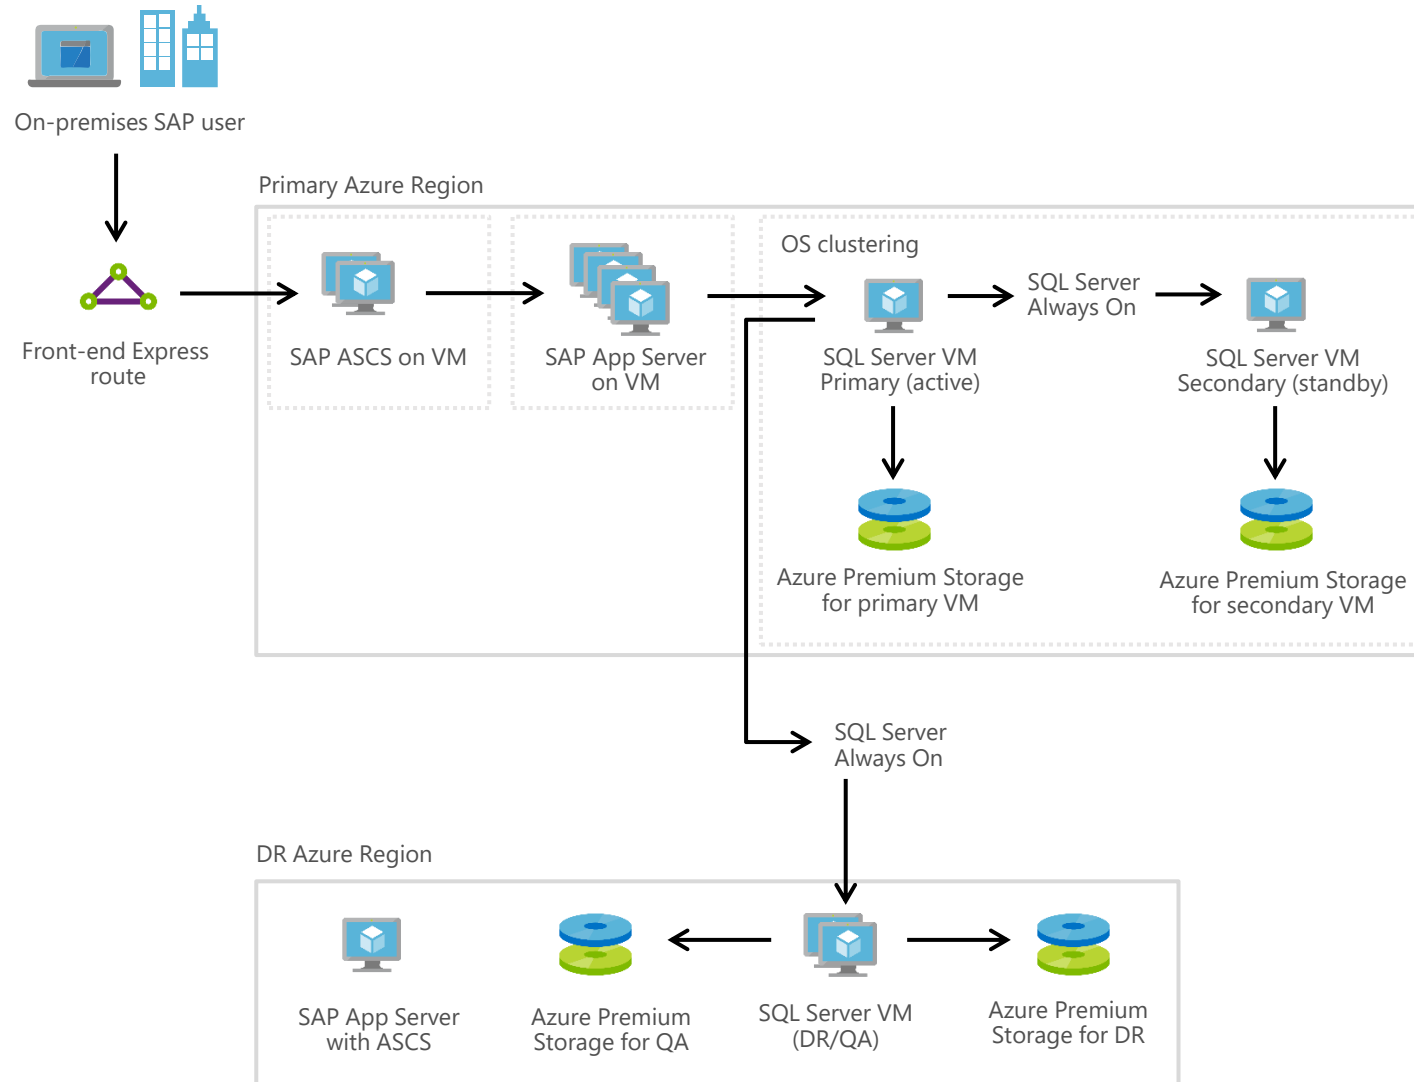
On-premises SAP user

Front-end Express route

Primary Azure Region

SAP ASCS on VM

SAP App Server on VM

OS clustering

SQL Server VM Primary (active)

SQL Server Always On

SQL Server VM Secondary (standby)

Azure Premium Storage for primary VM

Azure Premium Storage for secondary VM

SQL Server Always On

DR Azure Region

SAP App Server with ASCS

Azure Premium Storage for QA

SQL Server VM (DR/QA)

Azure Premium Storage for DR